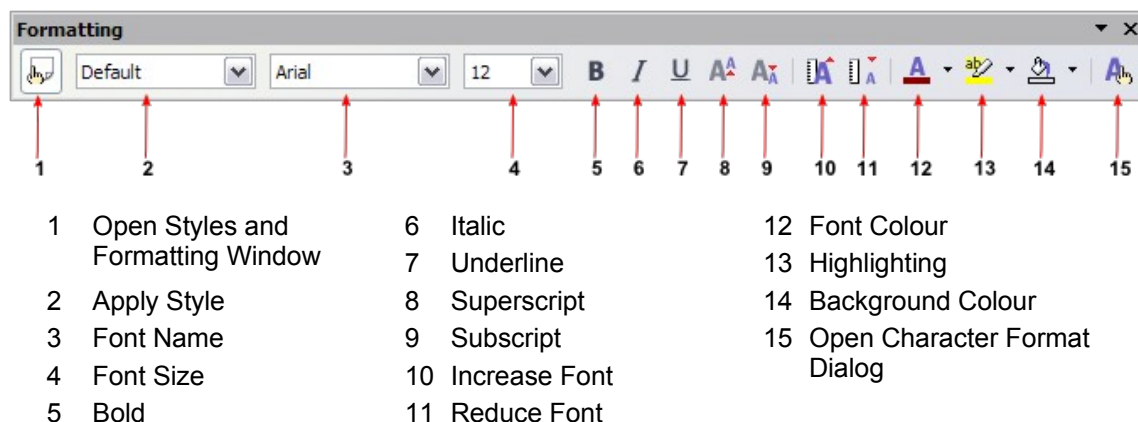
Formatting

Default | Arial | 12 | B | I | U

1 2 3 4 5 6 7 8 9 10 11 12 13 14 15

1 Open Styles and Formatting Window
2 Apply Style
3 Font Name
4 Font Size
5 Bold

6 Italic
7 Underline
8 Superscript
9 Subscript
10 Increase Font
11 Reduce Font

12 Font Colour
13 Highlighting
14 Background Colour
15 Open Character Format Dialog